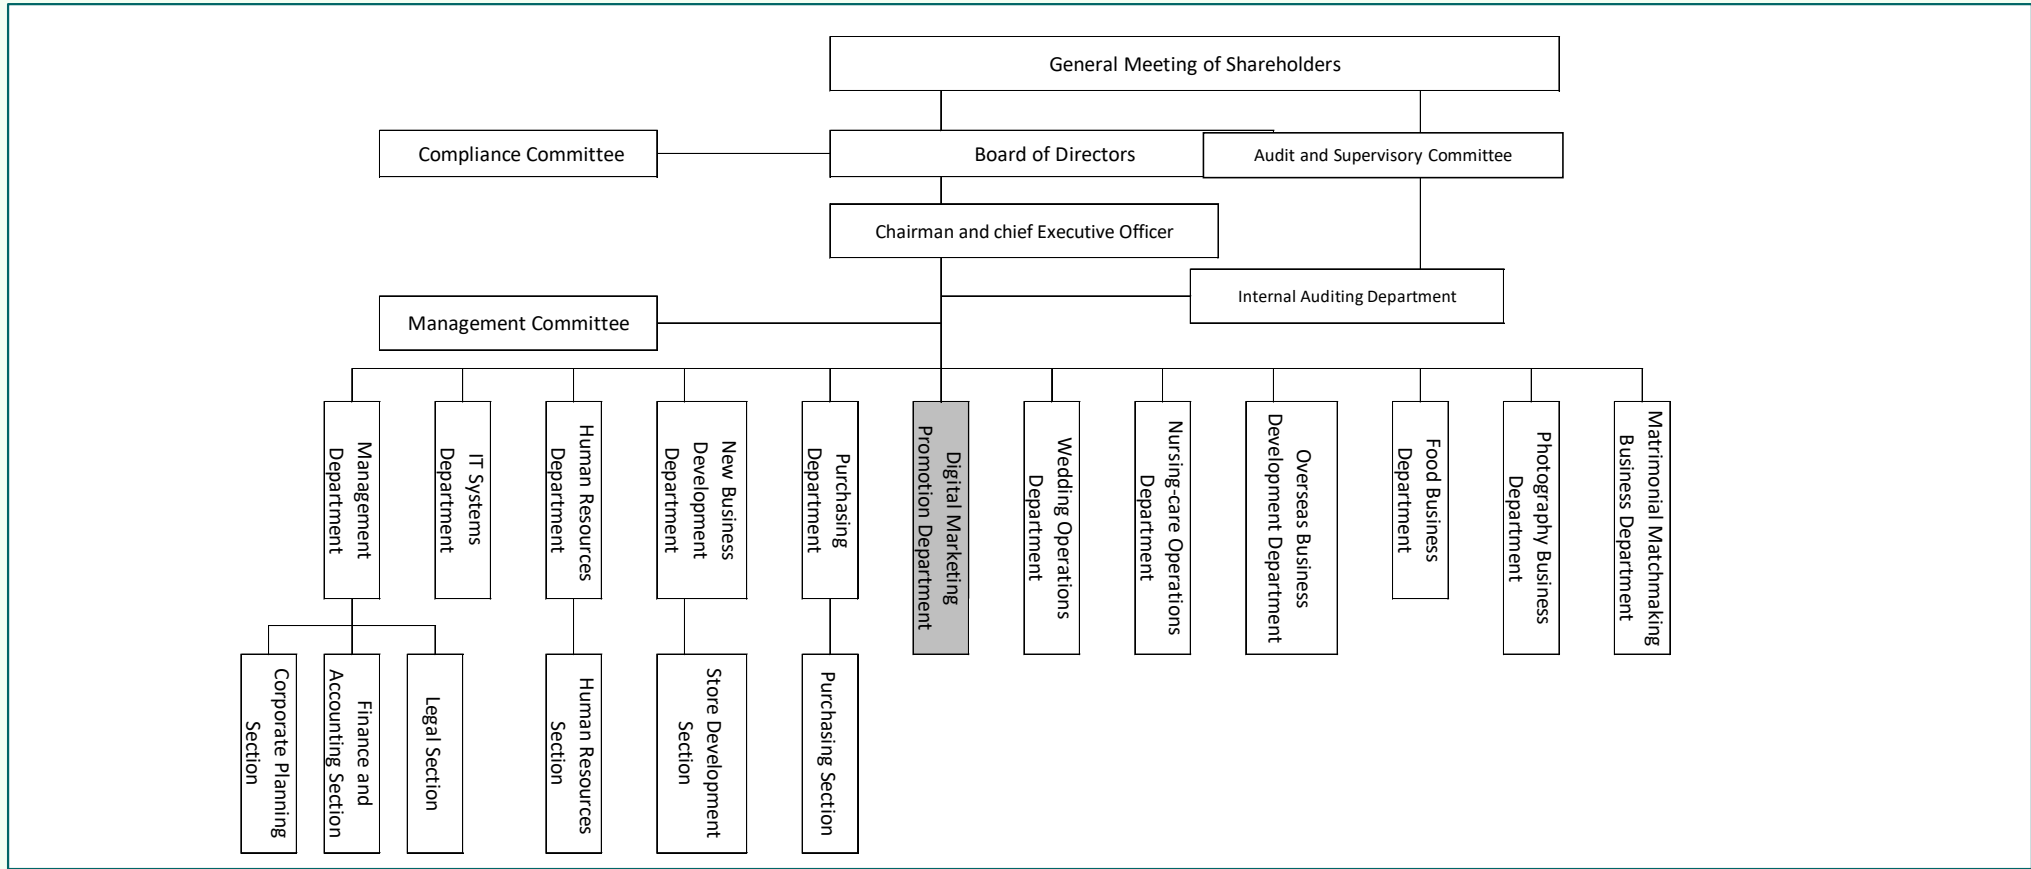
General Meeting of Shareholders

Compliance Committee

Board of Directors

Audit and Supervisory Committee

Chairman and chief Executive Officer

Internal Auditing Department

Management Committee

Management Department

IT Systems Department

Human Resources Department

New Business Development Department

Purchasing Department

Digital Marketing Promotion Department

Wedding Operations Department

Nursing-care Operations Department

Overseas Business Development Department

Food Business Department

Photography Business Department

Matrimonial Matchmaking Business Department

Corporate Planning Section

Finance and Accounting Section

Legal Section

Human Resources Section

Store Development Section

Purchasing Section